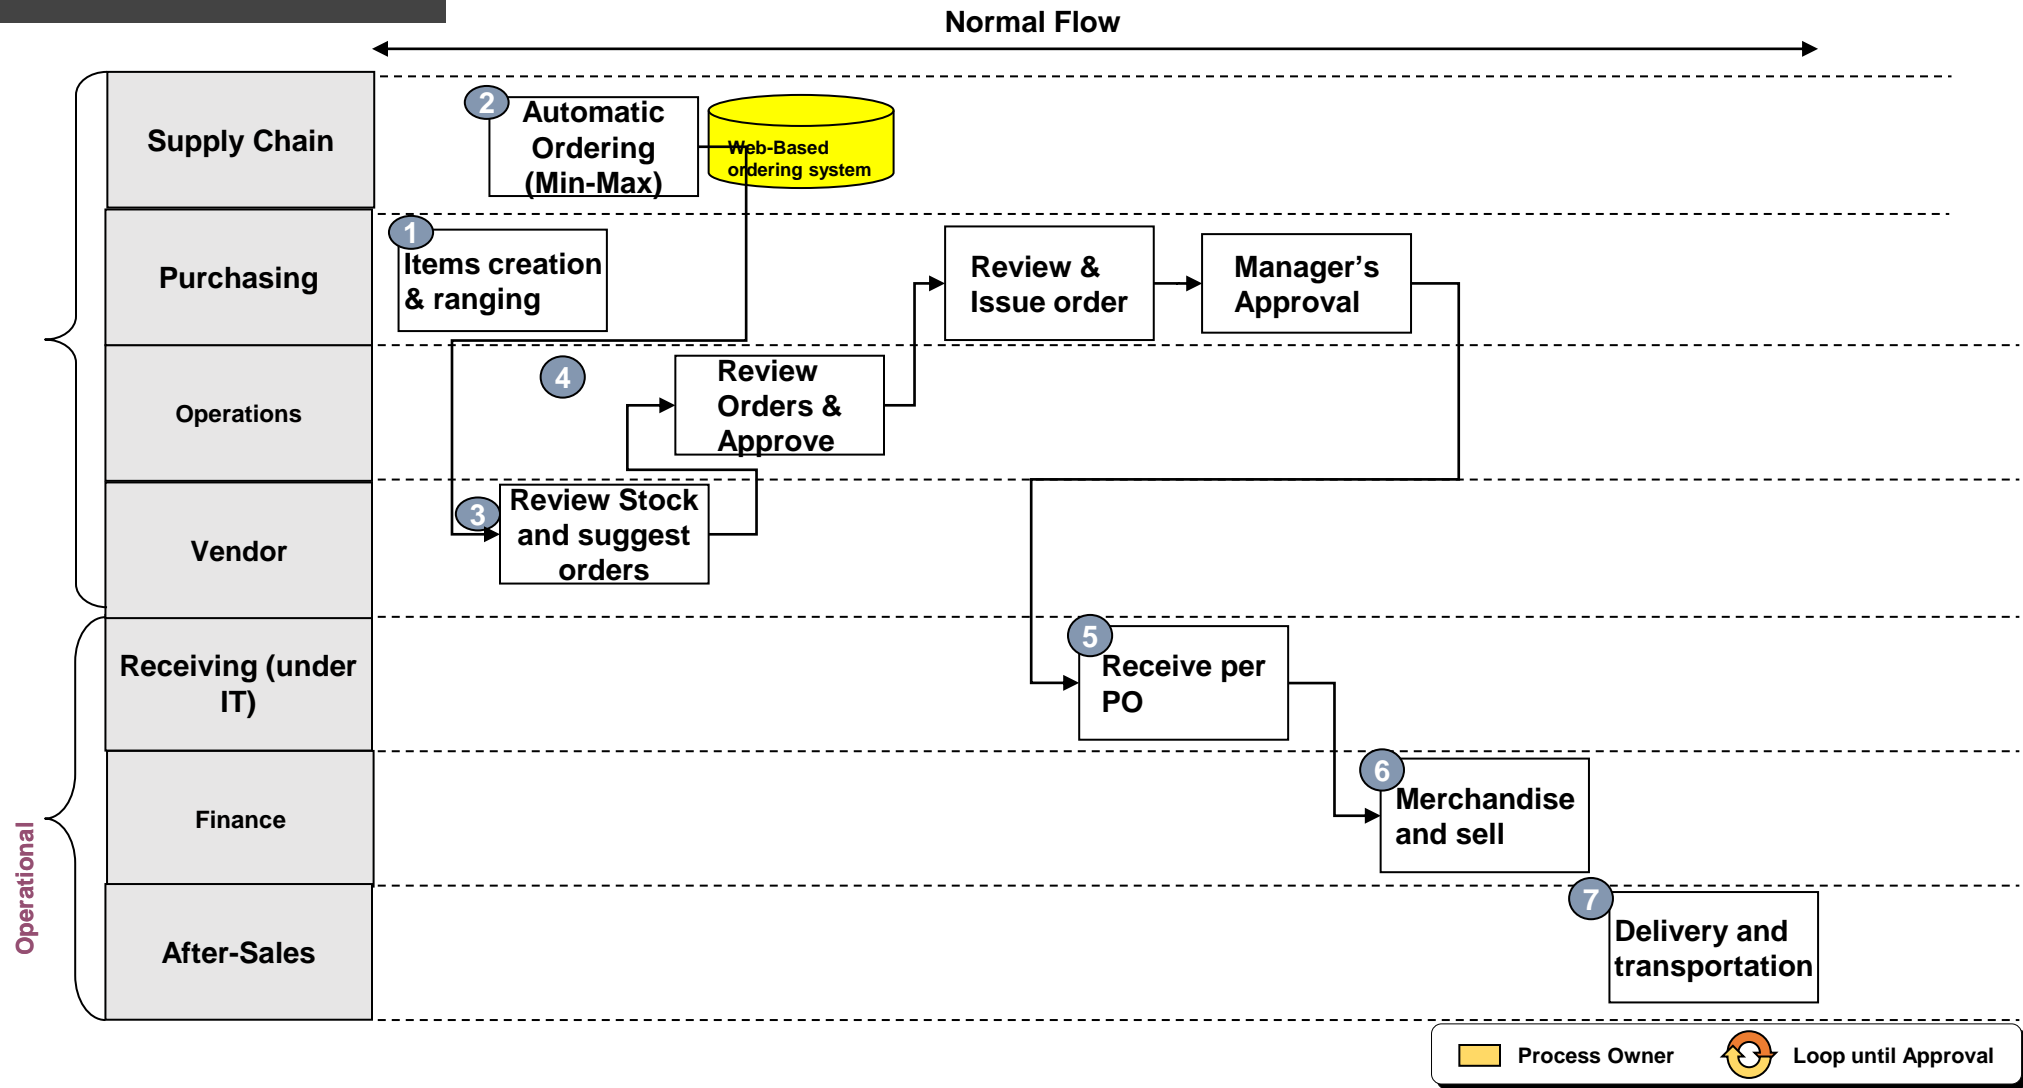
Normal Flow

Supply Chain

Purchasing

Operations

Vendor

Receiving (under IT)

Finance

After-Sales

Operational

2 Automatic Ordering (Min-Max)

Web-Based ordering system

1 Items creation & ranging

Review & Issue order

Manager's Approval

4

Review Orders & Approve

3 Review Stock and suggest orders

5 Receive per PO

6 Merchandise and sell

7 Delivery and transportation

Process Owner

Loop until Approval